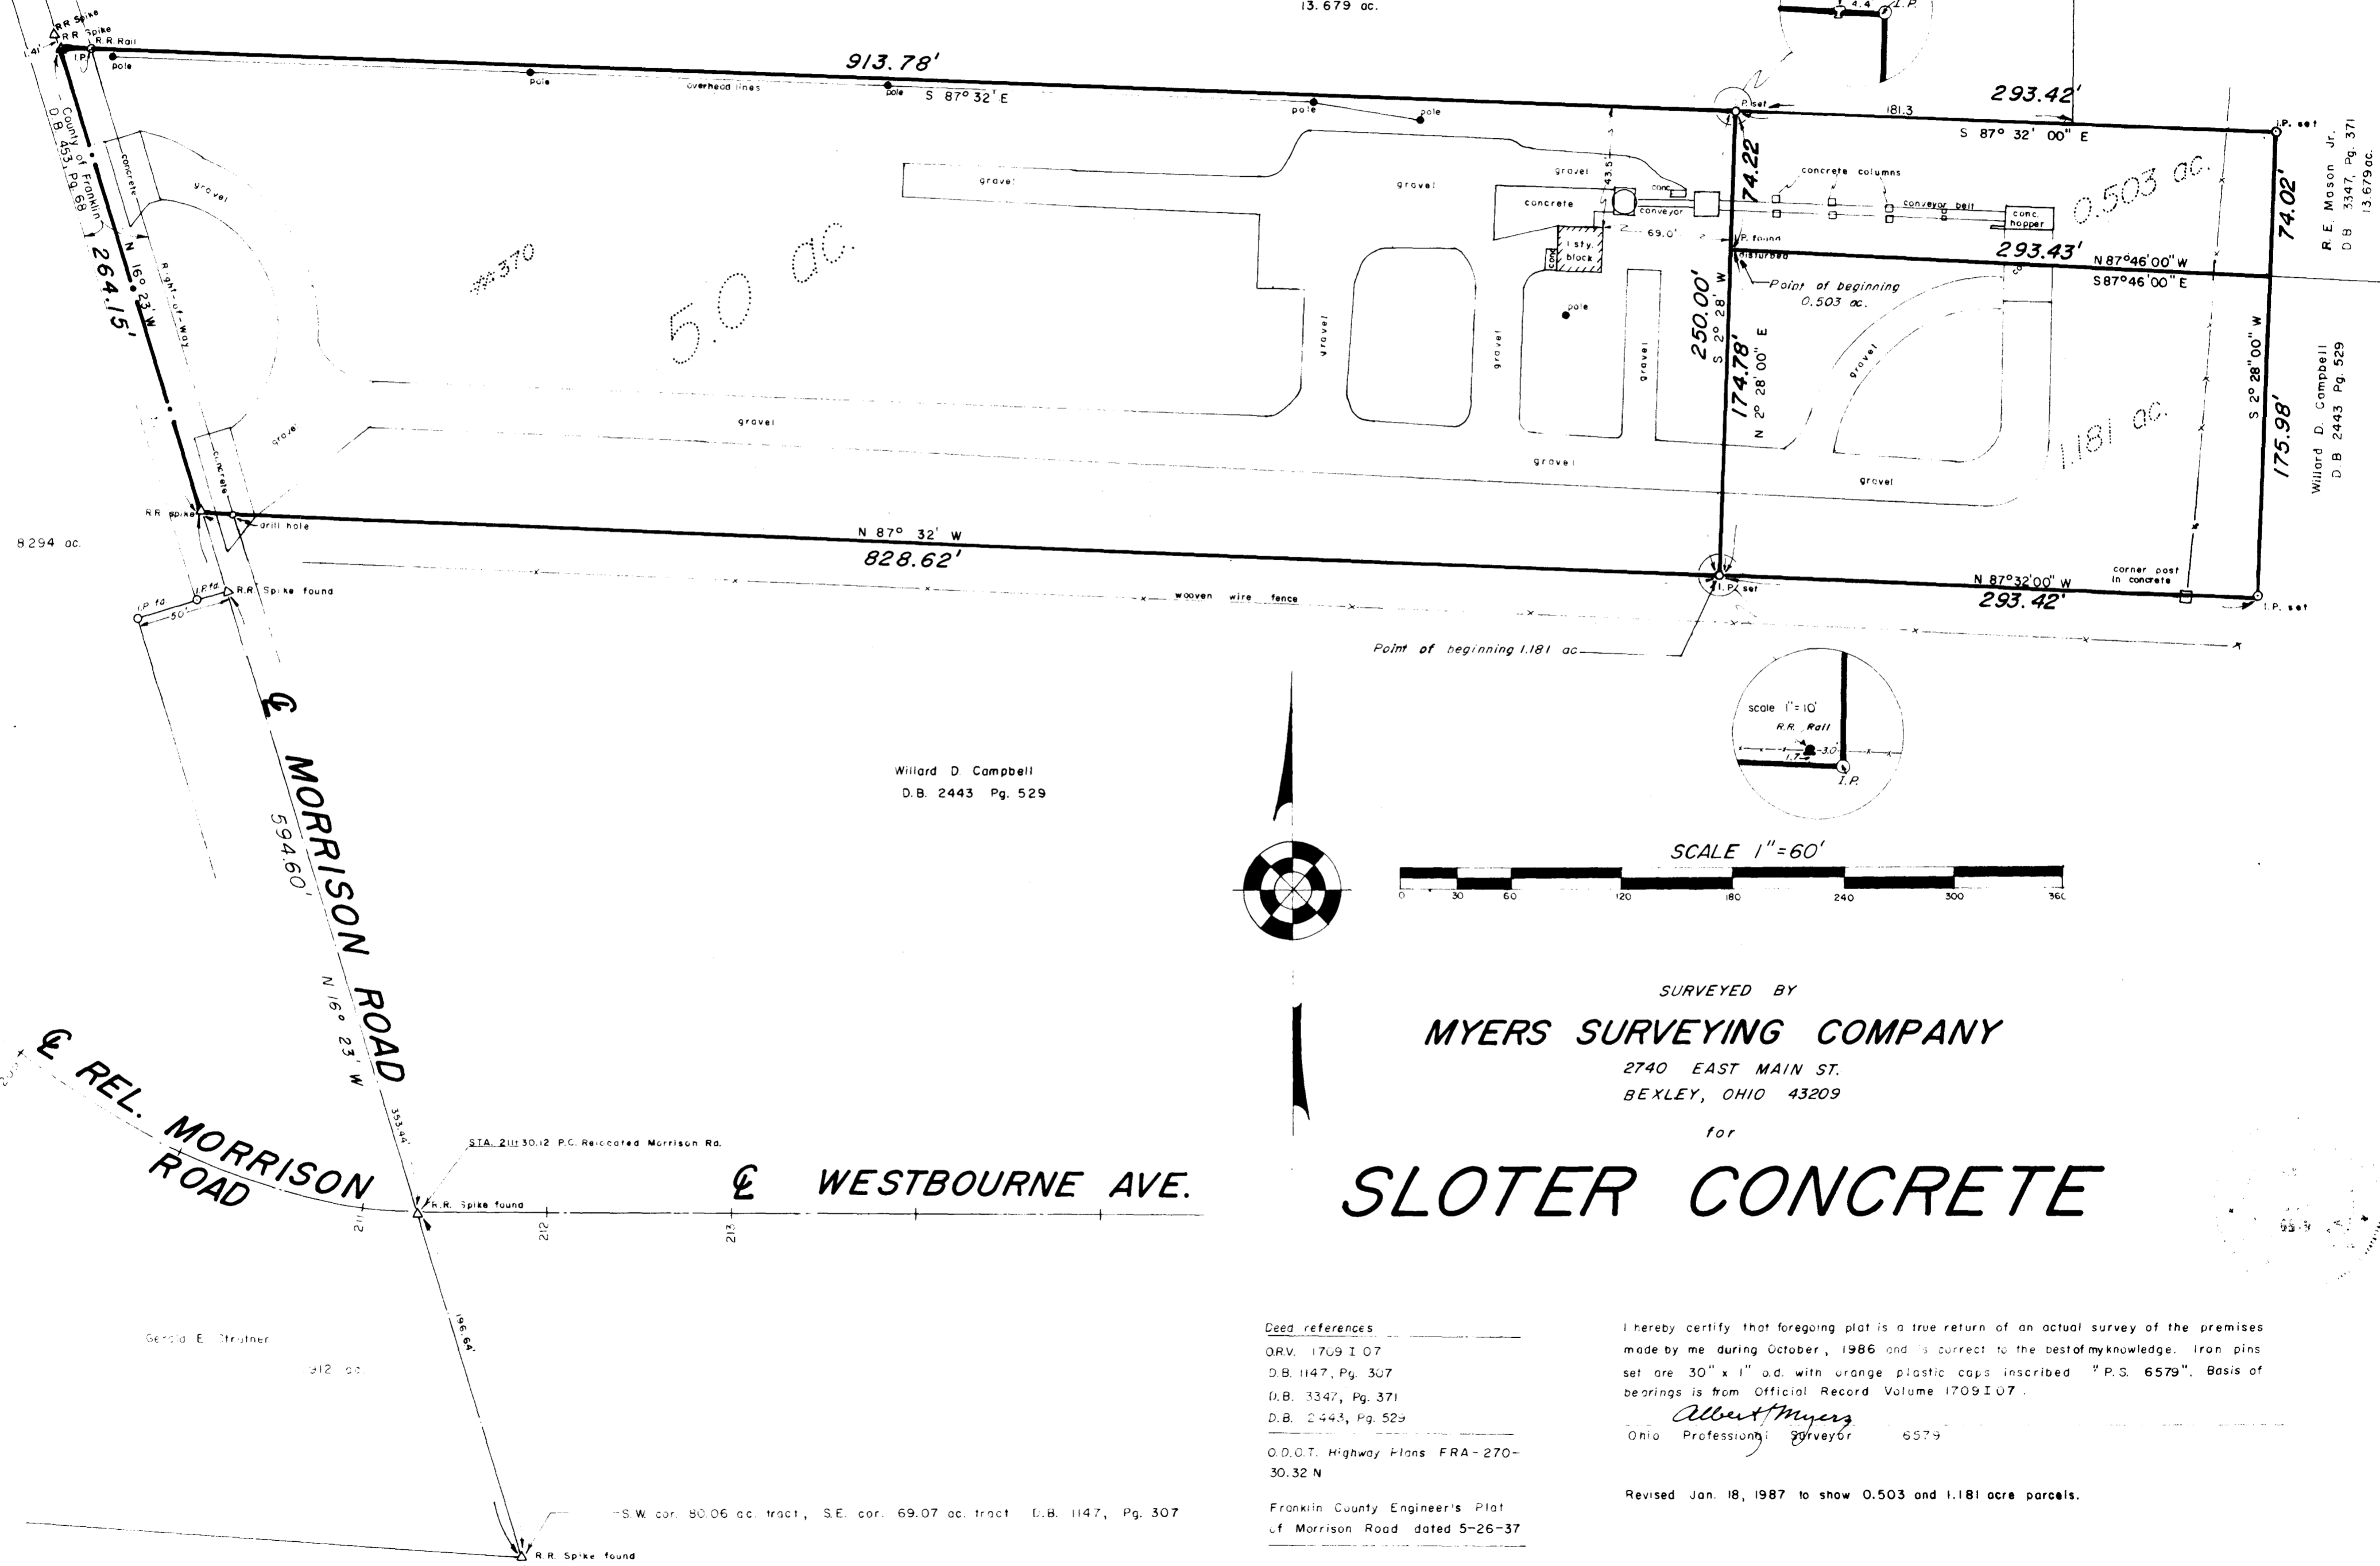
13.679 ac.

R.R. Spike
R.R. Spike
R.R. Rail
1.41'
I.P.
pole
913.78'
pole
overhead lines
pole
S 87° 32' E
pole
pole
4.4
I.P.
P. set
181.3
293.42'
I.P. set
S 87° 32' 00" E

County of Franklin
D.B. 453, Pg. 68
concrete
gravel
264.15'
N 16° 23' W
Right-of-Way
#370
5.0 ac.
gravel
gravel
gravel
43.5
conc.
concrete
conveyor
69.0'
1 sty. block
conc.
74.22
concrete columns
conveyor belt
conc. hopper
0.503 ac.
74.02'
R.E. Mason Jr.
D.B. 3347, Pg. 371
13.679 ac.
I.P. found
disturbed
293.43'
N 87°46'00" W
S 87°46'00" E
Point of beginning 0.503 ac.
pole
250.00'
S 2° 28' W
174.78'
N 2° 28' 00" E
gravel
gravel
gravel
gravel
gravel
gravel
1.181 ac.
S 2° 28' 00" W
175.98'
Willard D. Campbell
D.B. 2443 Pg. 529
gravel
gravel

8.294 ac.
R.R. spike
drill hole
concrete
N 87° 32' W
828.62'
corner post in concrete
N 87°32'00" W
293.42'
I.P. set
I.P. set
I.P. fd.
I.P. fd.
R.R. Spike found
50'
woven wire fence
Point of beginning 1.181 ac.

℄ MORRISON ROAD
594.60'
N 16° 23' W
Willard D. Campbell
D.B. 2443 Pg. 529

scale 1" = 10'
R.R. Rail
3.0
1.7
I.P.

SCALE 1" = 60'
0 30 60 120 180 240 300 360

SURVEYED BY
MYERS SURVEYING COMPANY
2740 EAST MAIN ST.
BEXLEY, OHIO 43209
for
SLOTER CONCRETE

℄ REL. MORRISON ROAD
353.44'
STA. 211+30.12 P.C. Relocated Morrison Rd.
R.R. Spike found
℄ WESTBOURNE AVE.
211
212
213
196.64'
Gerald E. Strutner
.912 ac.
S.W. cor. 80.06 ac. tract, S.E. cor. 69.07 ac. tract D.B. 1147, Pg. 307
R.R. Spike found

Deed references
O.R.V. 1709 I 07
D.B. 1147, Pg. 307
D.B. 3347, Pg. 371
D.B. 2443, Pg. 529

O.D.O.T. Highway Plans FRA-270-30.32 N

Franklin County Engineer's Plat of Morrison Road dated 5-26-37

I hereby certify that foregoing plat is a true return of an actual survey of the premises made by me during October, 1986 and is correct to the best of my knowledge. Iron pins set are 30" x 1" o.d. with orange plastic caps inscribed "P.S. 6579". Basis of bearings is from Official Record Volume 1709 I 07.

Albert Myers
Ohio Professional Surveyor 6579

Revised Jan. 18, 1987 to show 0.503 and 1.181 acre parcels.